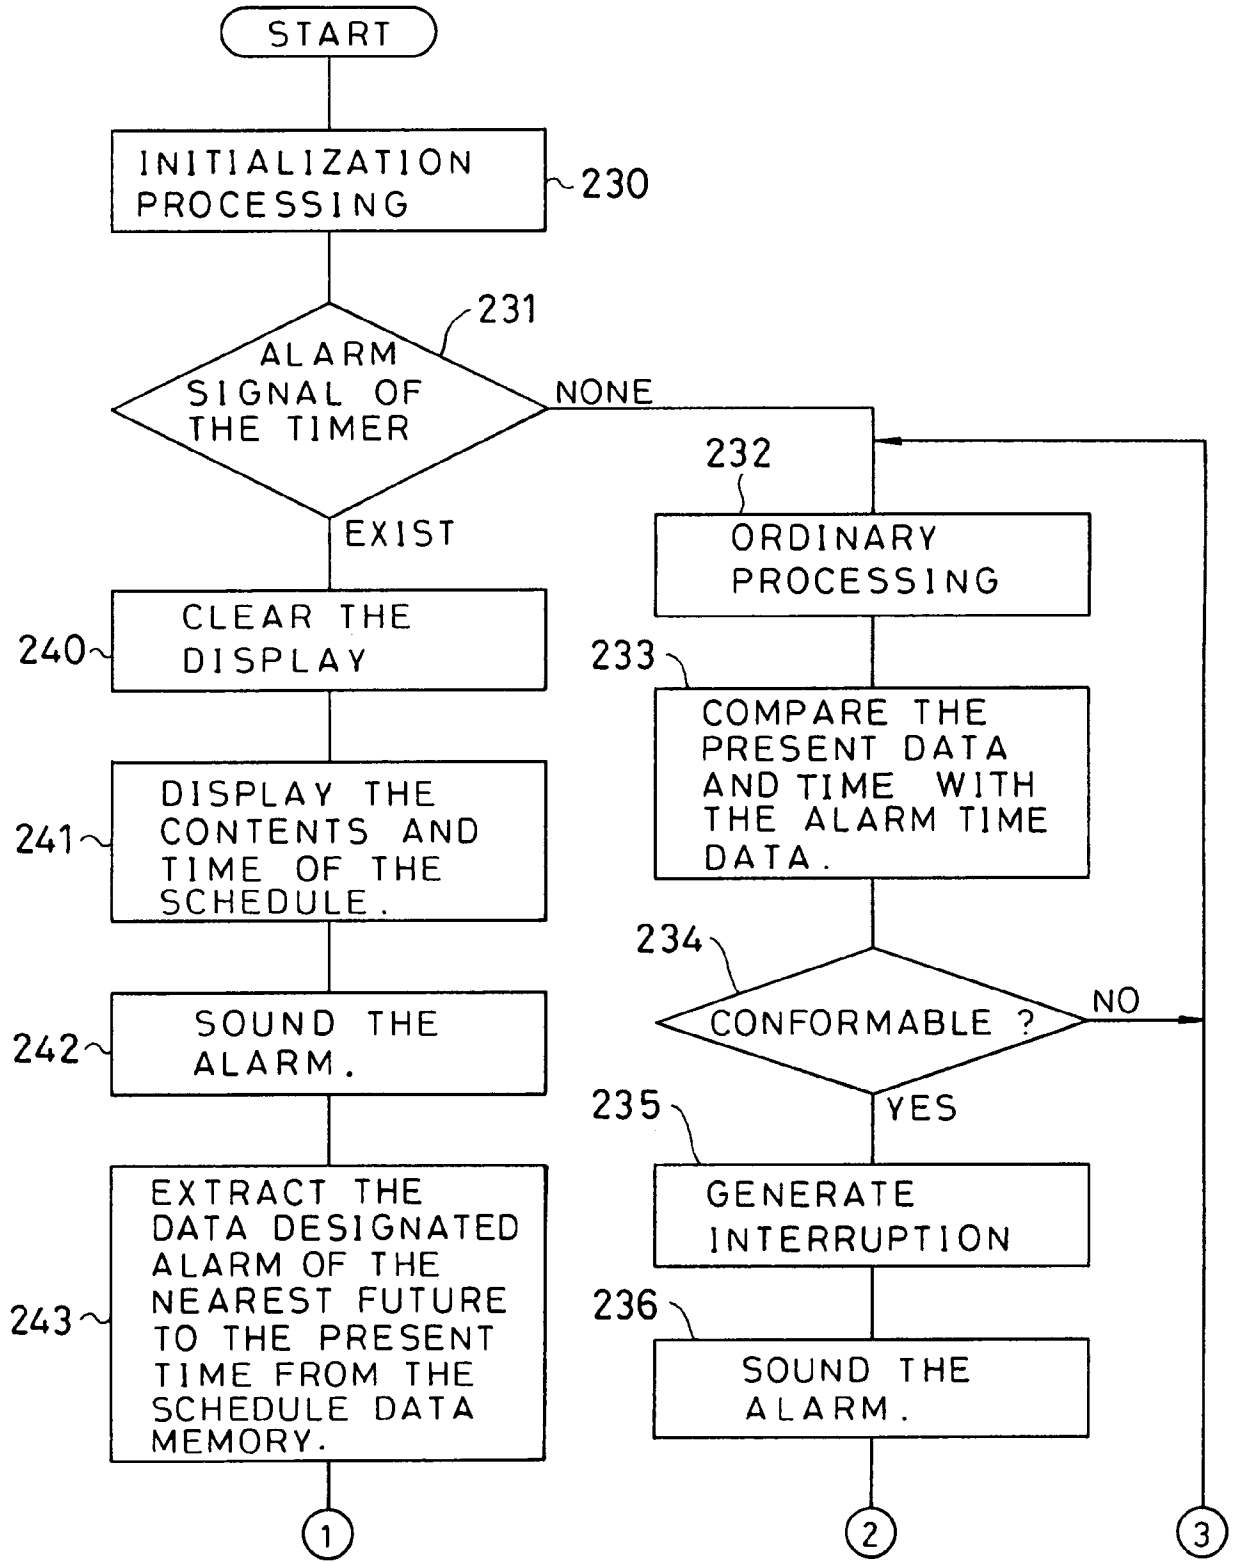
START

INITIALIZATION PROCESSING

230

231

ALARM SIGNAL OF THE TIMER

NONE

EXIST

232

ORDINARY PROCESSING

240

CLEAR THE DISPLAY

233

COMPARE THE PRESENT DATA AND TIME WITH THE ALARM TIME DATA.

241

DISPLAY THE CONTENTS AND TIME OF THE SCHEDULE.

234

CONFORMABLE ?

NO

242

SOUND THE ALARM.

YES

235

GENERATE INTERRUPTION

243

EXTRACT THE DATA DESIGNATED ALARM OF THE NEAREST FUTURE TO THE PRESENT TIME FROM THE SCHEDULE DATA MEMORY.

236

SOUND THE ALARM.

1

2

3